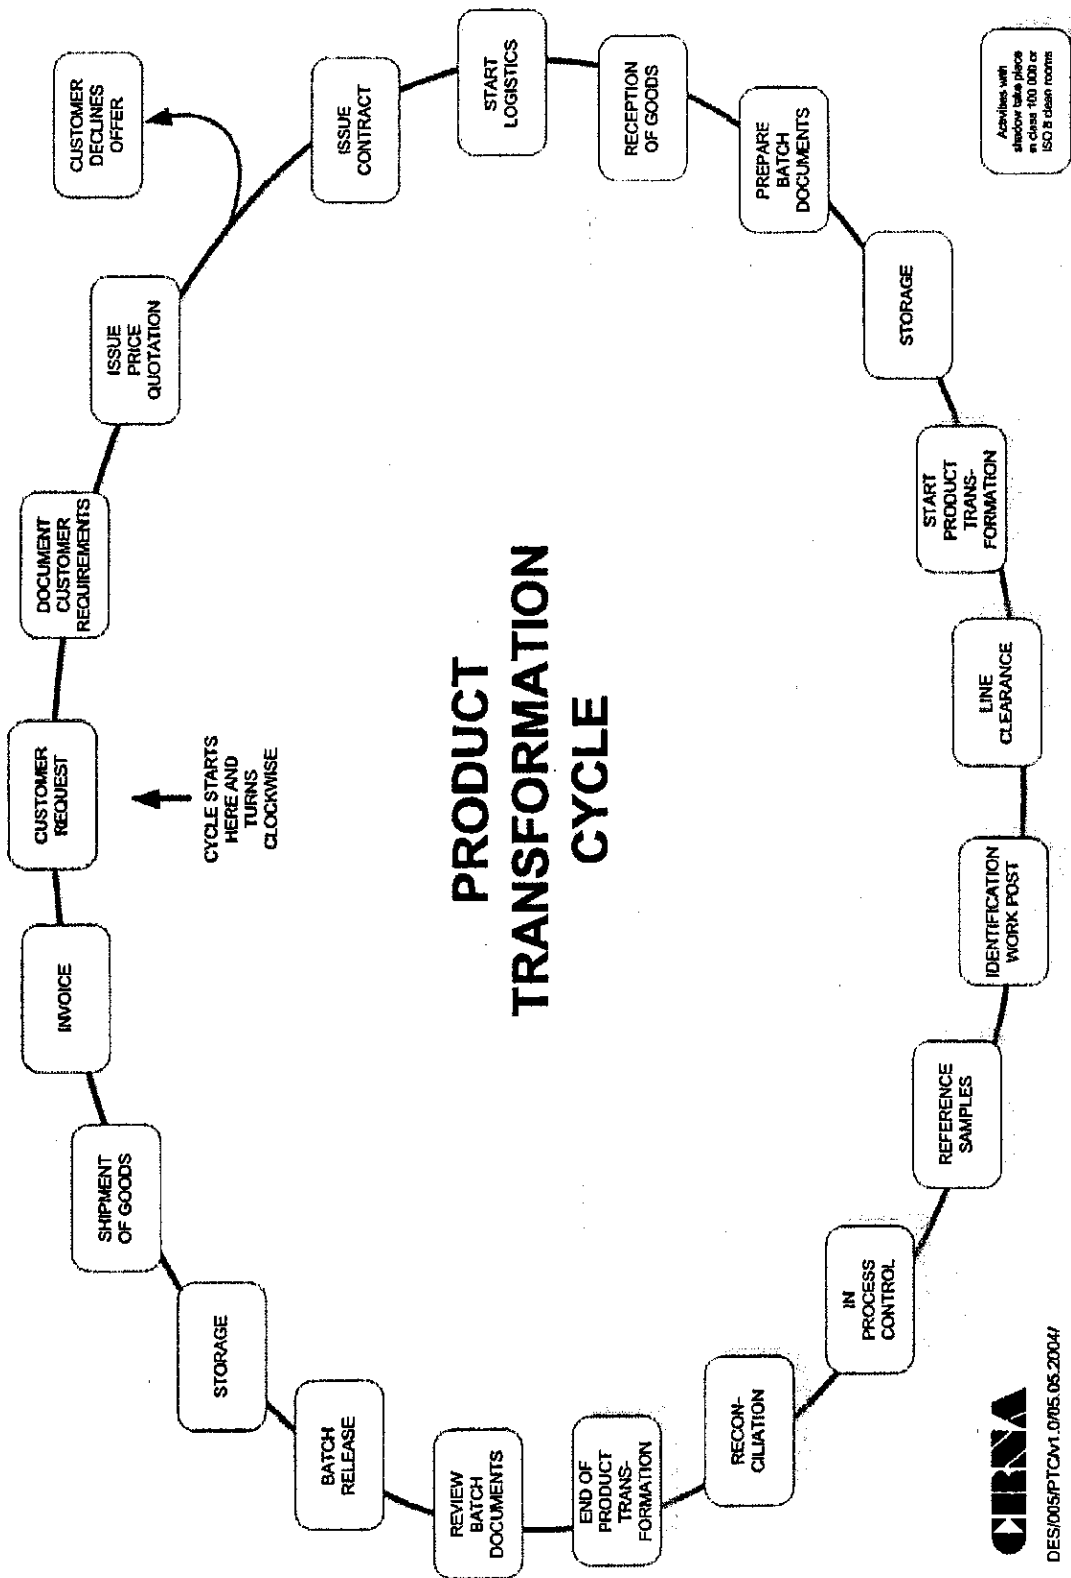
PRODUCT TRANSFORMATION CYCLE

CUSTOMER REQUEST

CYCLE STARTS HERE AND TURNS CLOCKWISE

DOCUMENT CUSTOMER REQUIREMENTS

ISSUE PRICE QUOTATION

CUSTOMER DECLINES OFFER

ISSUE CONTRACT

START LOGISTICS

RECEPTION OF GOODS

PREPARE BATCH DOCUMENTS

STORAGE

START PRODUCT TRANSFORMATION

LINE CLEARANCE

IDENTIFICATION WORK POST

REFERENCE SAMPLES

IN PROCESS CONTROL

RECONCILIATION

END OF PRODUCT TRANSFORMATION

REVIEW BATCH DOCUMENTS

BATCH RELEASE

STORAGE

SHIPMENT OF GOODS

INVOICE

Activities with shadow take place in class 100 000 or ISO 8 clean rooms

CERNA

DES/005/PTCv1.0/05.05.2004/